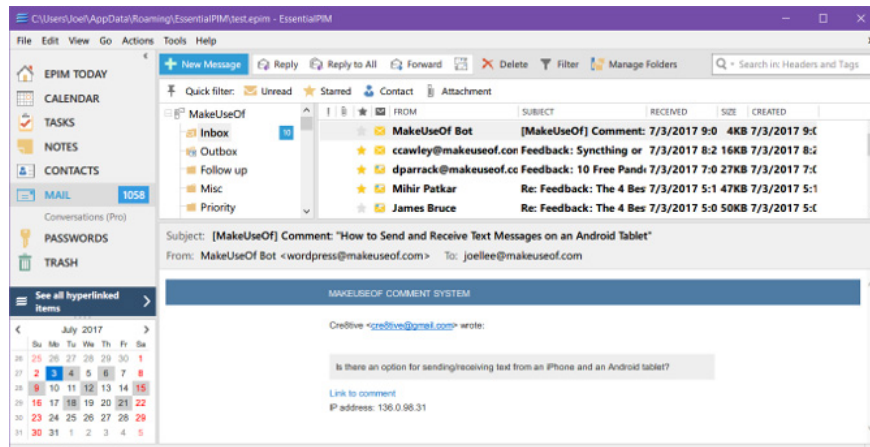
C:\Users\Joel\AppData\Roaming\EssentialPIM\test.epim - EssentialPIM

File Edit View Go Actions Tools Help

EPIM TODAY
CALENDAR
TASKS
NOTES
CONTACTS
MAIL 1058
Conversations (Pro)
PASSWORDS
TRASH

See all hyperlinked items

July 2017

| | Su | Mo | Tu | We | Th | Fr | Sa |
|---|---|---|---|---|---|---|---|
| 26 | 25 | 26 | 27 | 28 | 29 | 30 | 1 |
| 27 | 2 | 3 | 4 | 5 | 6 | 7 | 8 |
| 28 | 9 | 10 | 11 | 12 | 13 | 14 | 15 |
| 29 | 16 | 17 | 18 | 19 | 20 | 21 | 22 |
| 30 | 23 | 24 | 25 | 26 | 27 | 28 | 29 |
| 31 | 30 | 31 | 1 | 2 | 3 | 4 | 5 |

New Message Reply Reply to All Forward Delete Filter Manage Folders

Search in: Headers and Tags

Quick filter: Unread Starred Contact Attachment

MakeUseOf
Inbox 10
Outbox
Follow up
Misc
Priority

| FROM | SUBJECT | RECEIVED | SIZE | CREATED |
|---|---|---|---|---|
| MakeUseOf Bot | [MakeUseOf] Comment: | 7/3/2017 9:0 | 4KB | 7/3/2017 9:0 |
| ccawley@makeuseof.con | Feedback: Syncthing or | 7/3/2017 8:2 | 16KB | 7/3/2017 8:2 |
| dparrack@makeuseof.co | Feedback: 10 Free Pande | 7/3/2017 7:0 | 27KB | 7/3/2017 7:0 |
| Mihir Patkar | Re: Feedback: The 4 Bes | 7/3/2017 5:1 | 47KB | 7/3/2017 5:1 |
| James Bruce | Re: Feedback: The 4 Bes | 7/3/2017 5:0 | 50KB | 7/3/2017 5:0 |

Subject: [MakeUseOf] Comment: "How to Send and Receive Text Messages on an Android Tablet"
From: MakeUseOf Bot <wordpress@makeuseof.com> To: joellee@makeuseof.com

MAKEUSEOF COMMENT SYSTEM

Cre8tive <cre8tive@gmail.com> wrote:

Is there an option for sending/receiving text from an iPhone and an Android tablet?

Link to comment
IP address: 136.0.98.31